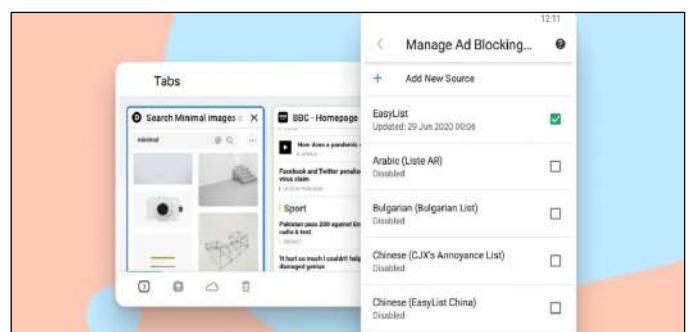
12:11

Manage Ad Blocking...

+ Add New Source

EasyList
Updated: 29 Jun 2020 00:08

Arabic (Liste AR)
Disabled

Bulgarian (Bulgarian List)
Disabled

Chinese (CJX's Annoyance List)
Disabled

Chinese (EasyList China)
Disabled

Tabs

Search Minimal images

minimal

BBC - Homepage

How does a pandemic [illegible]

Facebook and Twitter penalise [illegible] virus claim

Sport

Pakistan pass 200 against Eng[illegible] radio & text

'It hurt so much' - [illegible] damaged genius

2